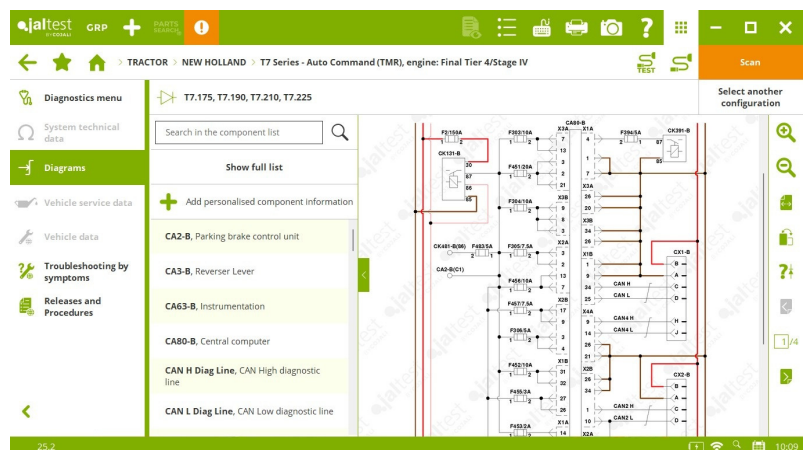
jaltest BY COJALI GRP PARTS SEARCH

Scan

TRACTOR > NEW HOLLAND > T7 Series - Auto Command (TMR), engine: Final Tier 4/Stage IV

TEST

Select another configuration

Diagnostics menu

System technical data

Diagrams

Vehicle service data

Vehicle data

Troubleshooting by symptoms

Releases and Procedures

T7.175, T7.190, T7.210, T7.225

Search in the component list

Show full list

Add personalised component information

CA2-B, Parking brake control unit

CA3-B, Reverser Lever

CA63-B, Instrumentation

CA80-B, Central computer

CAN H Diag Line, CAN High diagnostic line

CAN L Diag Line, CAN Low diagnostic line

F2:150A
CK131-B
30
87
86
85
F303:10A
F451:20A
F304:10A
CK481-B(98)
F483:5A
F305:7.5A
CA2-B(C1)
F456:10A
F457:7.5A
F306:5A
F452:10A
F455:3A
F453:2A
CA80-B
X3A
X1A
X3B
X2A
X1B
X2B
X4A
F394:5A
CK391-B
87
85
CX1-B
CX2-B
CAN H
CAN L
CAN2 H
CAN2 L

1/4

25.2

10:09